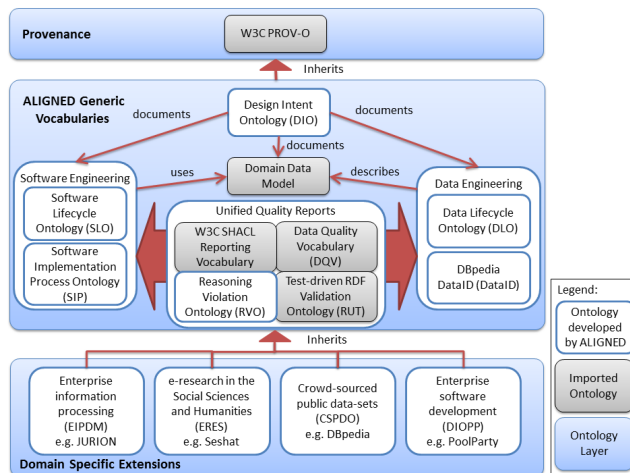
Provenance

W3C PROV-O

Inherits

ALIGNED Generic Vocabularies

documents

Design Intent Ontology (DIO)

documents

documents

Software Engineering

uses

Domain Data Model

describes

Data Engineering

Software Lifecycle Ontology (SLO)

Software Implementation Process Ontology (SIP)

Unified Quality Reports

W3C SHACL Reporting Vocabulary

Data Quality Vocabulary (DQV)

Reasoning Violation Ontology (RVO)

Test-driven RDF Validation Ontology (RUT)

Data Lifecycle Ontology (DLO)

DBpedia DataID (DataID)

Inherits

Enterprise information processing (EIPDM) e.g. JURION

e-research in the Social Sciences and Humanities (ERES) e.g. Seshat

Crowd-sourced public data-sets (CSPDO) e.g. DBpedia

Enterprise software development (DIOPP) e.g. PoolParty

Domain Specific Extensions

Legend:

Ontology developed by ALIGNED

Imported Ontology

Ontology Layer